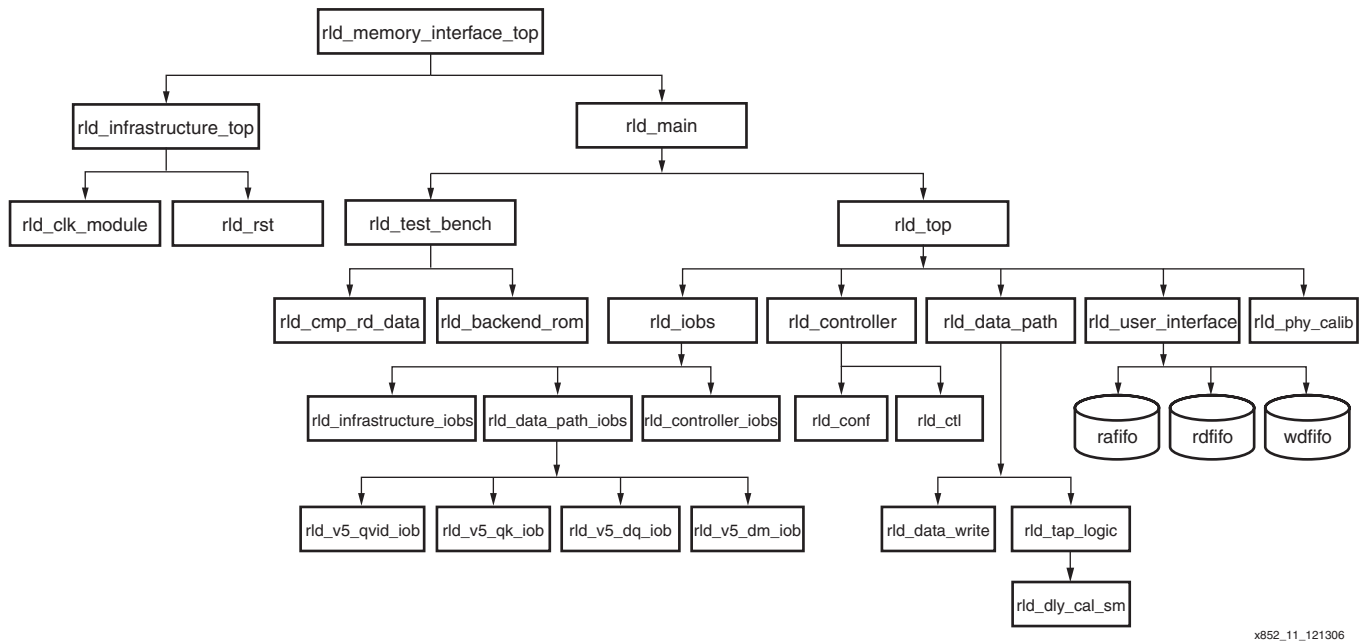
rld_memory_interface_top

rld_infrastructure_top

rld_main

rld_clk_module

rld_rst

rld_test_bench

rld_top

rld_cmp_rd_data

rld_backend_rom

rld_iobs

rld_controller

rld_data_path

rld_user_interface

rld_phy_calib

rld_infrastructure_iobs

rld_data_path_iobs

rld_controller_iobs

rld_conf

rld_ctl

rafifo

rdfifo

wdfifo

rld_v5_qvid_iob

rld_v5_qk_iob

rld_v5_dq_iob

rld_v5_dm_iob

rld_data_write

rld_tap_logic

rld_dly_cal_sm

x852_11_121306